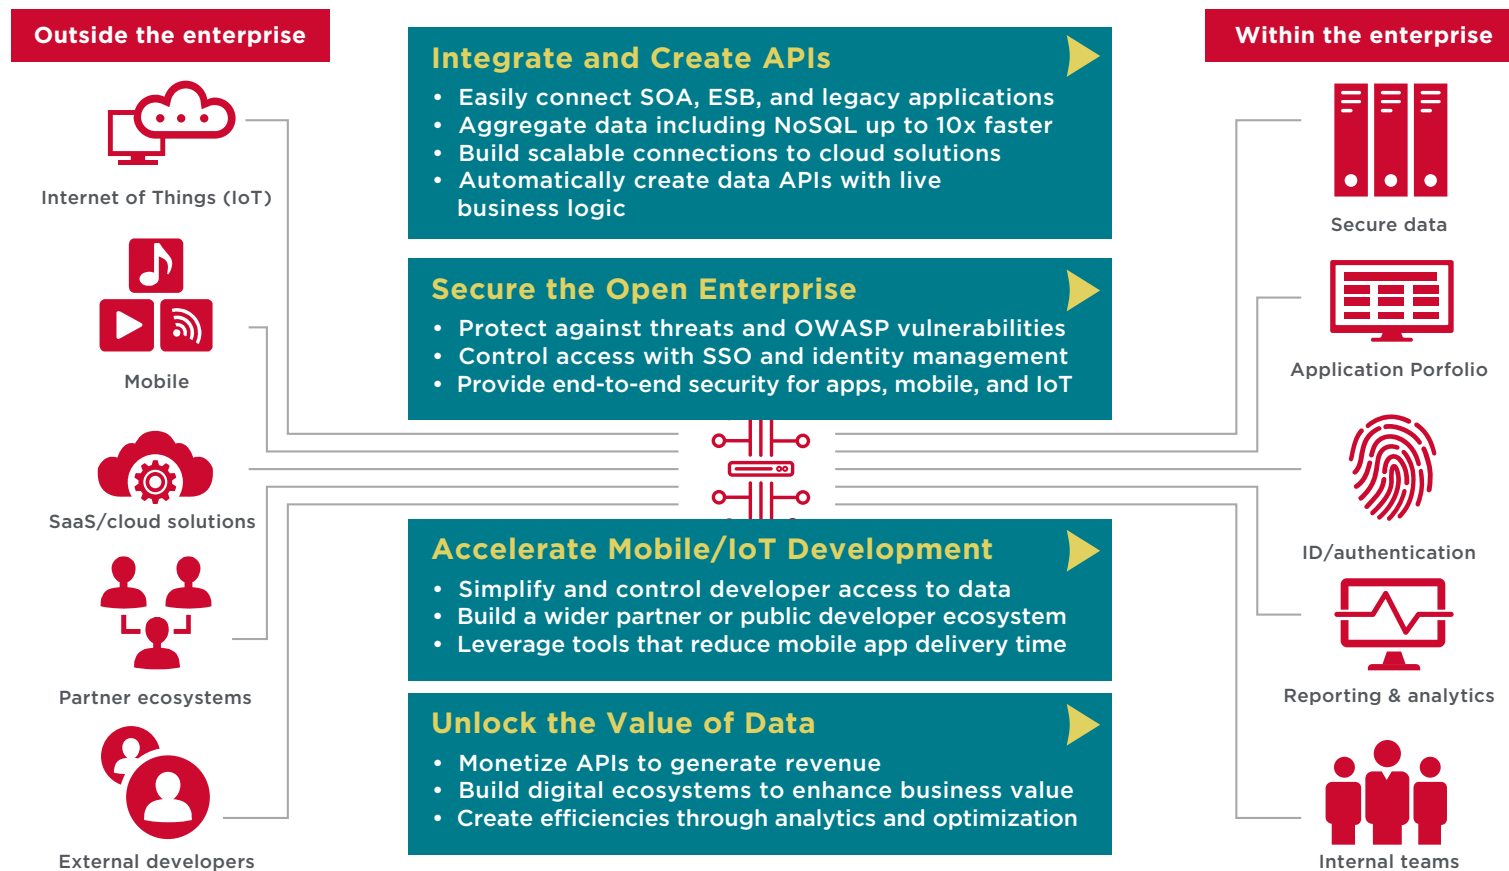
Outside the enterprise

Internet of Things (IoT)

Mobile

SaaS/cloud solutions

Partner ecosystems

External developers

Integrate and Create APIs

• Easily connect SOA, ESB, and legacy applications
• Aggregate data including NoSQL up to 10x faster
• Build scalable connections to cloud solutions
• Automatically create data APIs with live business logic

Secure the Open Enterprise

• Protect against threats and OWASP vulnerabilities
• Control access with SSO and identity management
• Provide end-to-end security for apps, mobile, and IoT

Accelerate Mobile/IoT Development

• Simplify and control developer access to data
• Build a wider partner or public developer ecosystem
• Leverage tools that reduce mobile app delivery time

Unlock the Value of Data

• Monetize APIs to generate revenue
• Build digital ecosystems to enhance business value
• Create efficiencies through analytics and optimization

Within the enterprise

Secure data

Application Porfolio

ID/authentication

Reporting & analytics

Internal teams